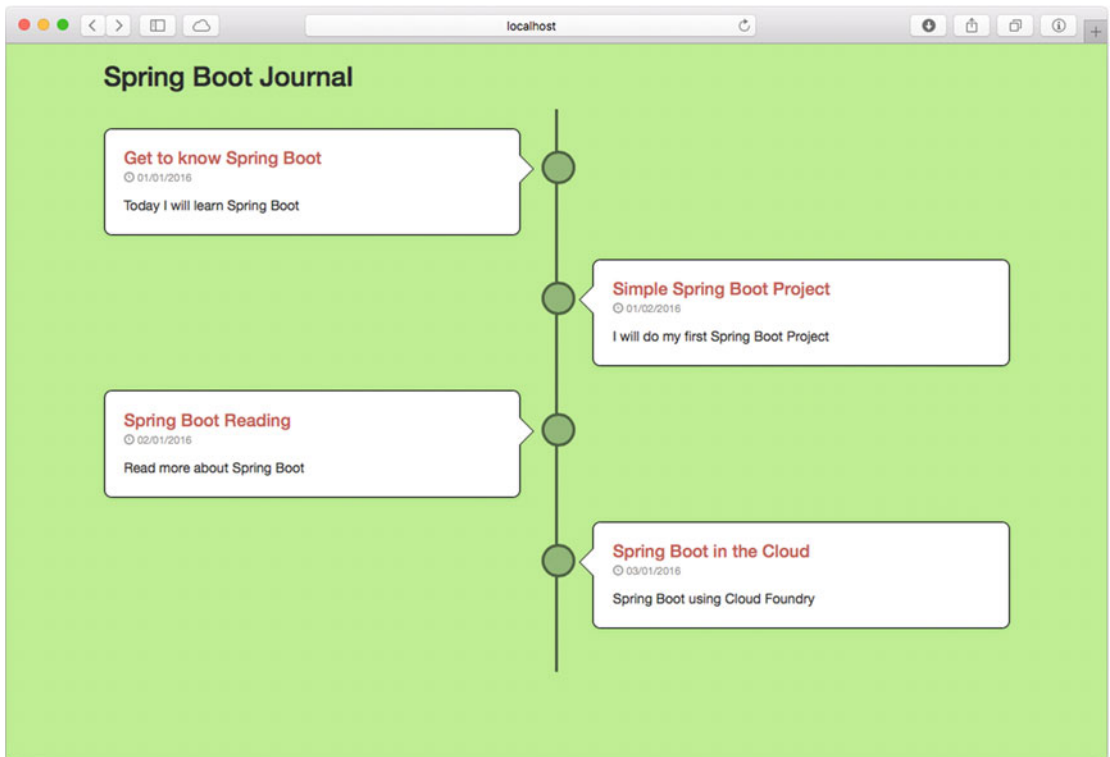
localhost

Spring Boot Journal

Get to know Spring Boot
01/01/2016
Today I will learn Spring Boot

Simple Spring Boot Project
01/02/2016
I will do my first Spring Boot Project

Spring Boot Reading
02/01/2016
Read more about Spring Boot

Spring Boot in the Cloud
03/01/2016
Spring Boot using Cloud Foundry